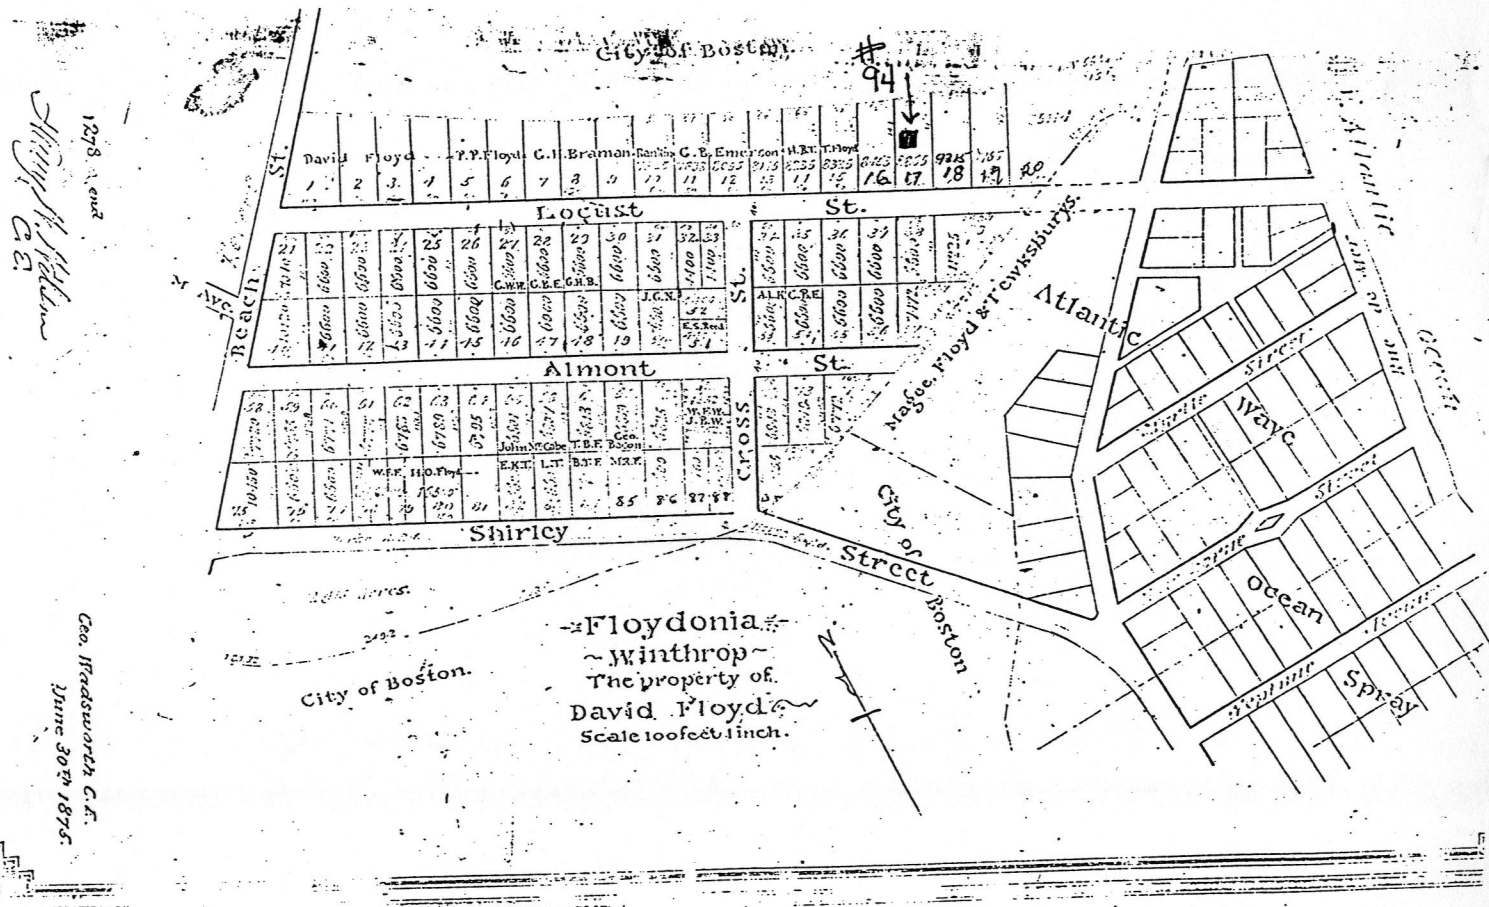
City of Boston

#94

David Floyd
P. P. Floyd
C. H. Braman
G. B. Emerson
H. B. T.
T. Floyd

1 2 3 4 5 6 7 8 9 10 11 12 13 14 15 16 17 18 19 20

St.

Locust St.

21 25 26 27 28 29 30 31 32 33

C.W.R. C.B.E. G.H.B. J.C.N. E.S. Reed A.L.K. C.R.E.

43 44 45 46 47 48 19 51

Beach St.

Cross St.

Almont St.

58 59 60 61 62 63 64

W.F.W. J.B.W.

John McCabe T.B.F. Bacon Geo.

E.K.T. L.T. B.T.F. M.R.F.

W.F.F. H.O. Floyd

75 79 80 81 85 86 87 88

Shirley

Street

Magee, Floyd & Tewksburys

Atlantic

Wave

Street

Ocean

Spray

City of Boston

City of Boston.

~Floydonia~
~Winthrop~
The property of.
David Floyd
Scale 100 feet 1 inch.

1278 Lend

Henry H. Holden C.E.

Geo. Wadsworth C.E.
June 30th 1875.

E. Atlantic
Ocean